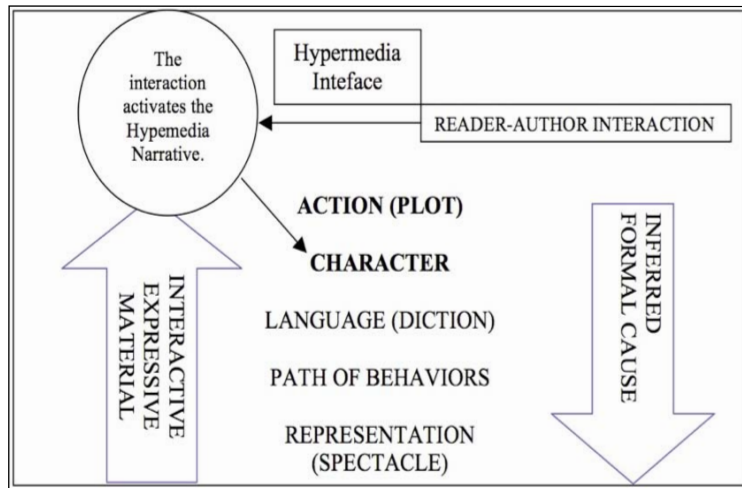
The interaction activates the Hypemedia Narrative.

Hypermedia Inteface

READER-AUTHOR INTERACTION

ACTION (PLOT)

CHARACTER

LANGUAGE (DICTION)

PATH OF BEHAVIORS

REPRESENTATION (SPECTACLE)

INTERACTIVE EXPRESSIVE MATERIAL

INFERRED FORMAL CAUSE